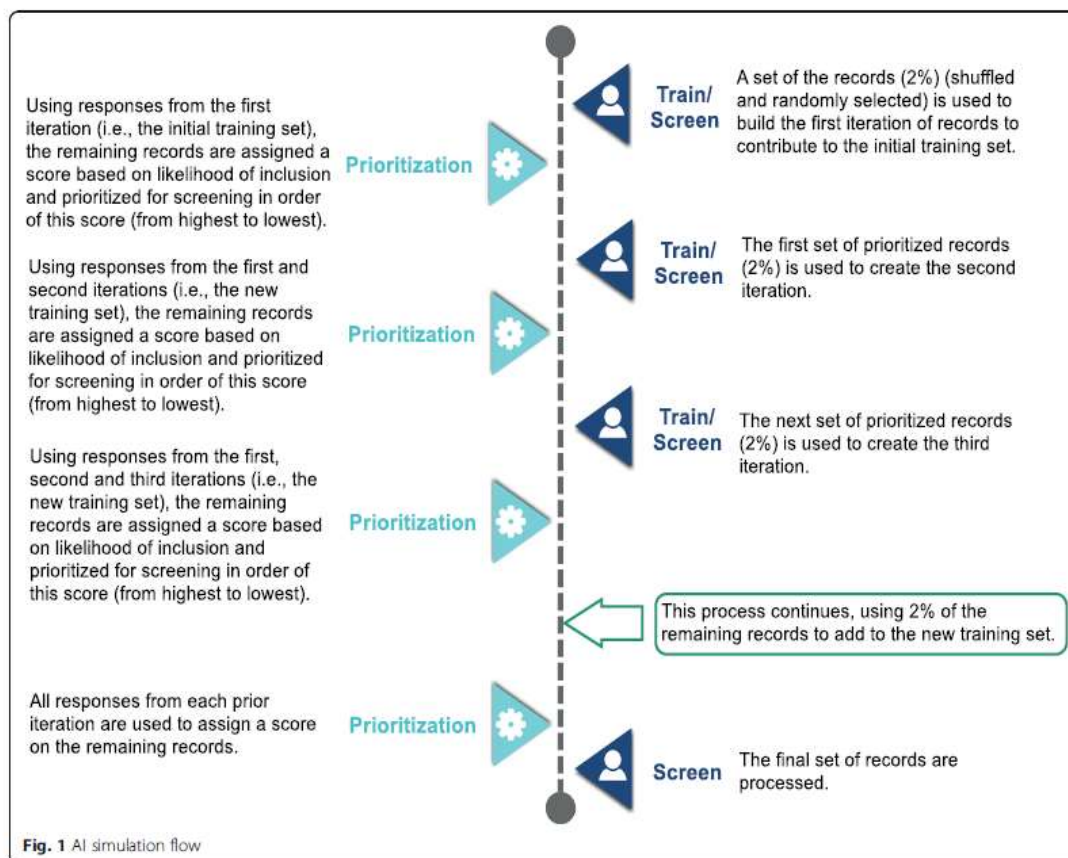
Using responses from the first iteration (i.e., the initial training set), the remaining records are assigned a score based on likelihood of inclusion and prioritized for screening in order of this score (from highest to lowest).

Prioritization

Train/ Screen

A set of the records (2%) (shuffled and randomly selected) is used to build the first iteration of records to contribute to the initial training set.

Train/ Screen

The first set of prioritized records (2%) is used to create the second iteration.

Using responses from the first and second iterations (i.e., the new training set), the remaining records are assigned a score based on likelihood of inclusion and prioritized for screening in order of this score (from highest to lowest).

Prioritization

Train/ Screen

The next set of prioritized records (2%) is used to create the third iteration.

Using responses from the first, second and third iterations (i.e., the new training set), the remaining records are assigned a score based on likelihood of inclusion and prioritized for screening in order of this score (from highest to lowest).

Prioritization

This process continues, using 2% of the remaining records to add to the new training set.

All responses from each prior iteration are used to assign a score on the remaining records.

Prioritization

Screen

The final set of records are processed.

Fig. 1 AI simulation flow